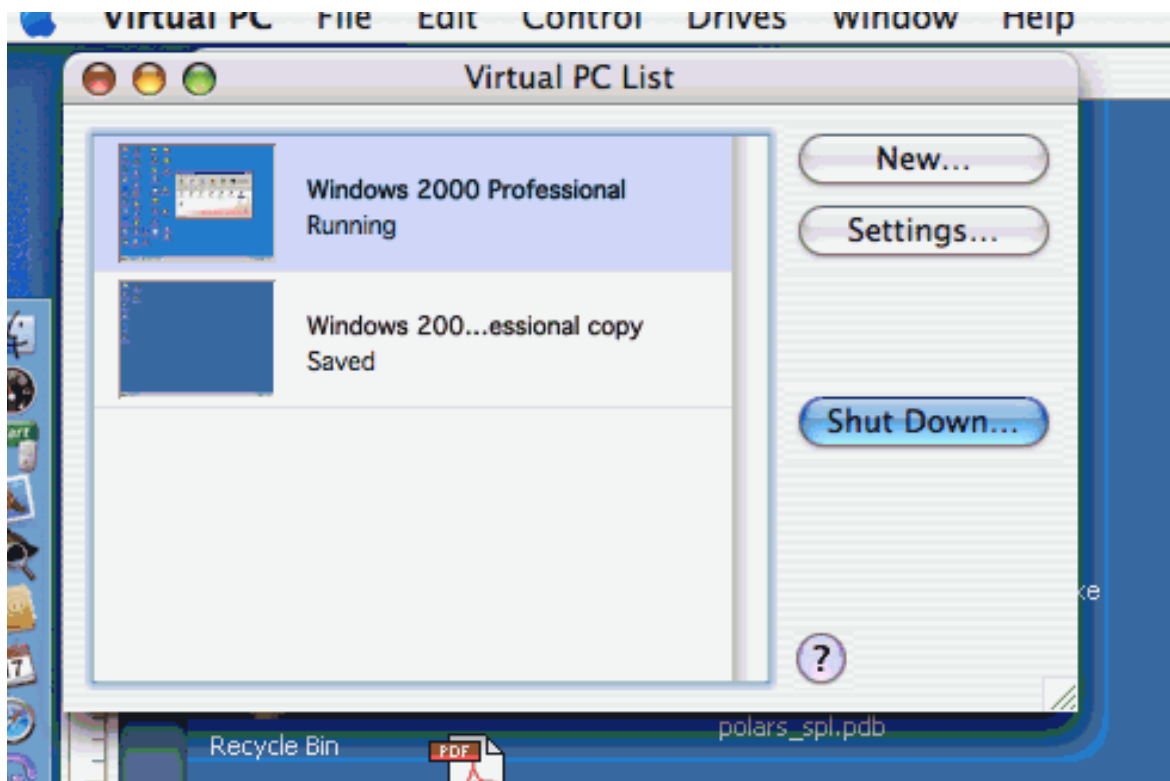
Virtual PC File Edit Control Drives Window Help

Virtual PC List

Windows 2000 Professional
Running

Windows 200...essional copy
Saved

New...

Settings...

Shut Down...

?

ke

polars_spl.pdb

Recycle Bin

PDF